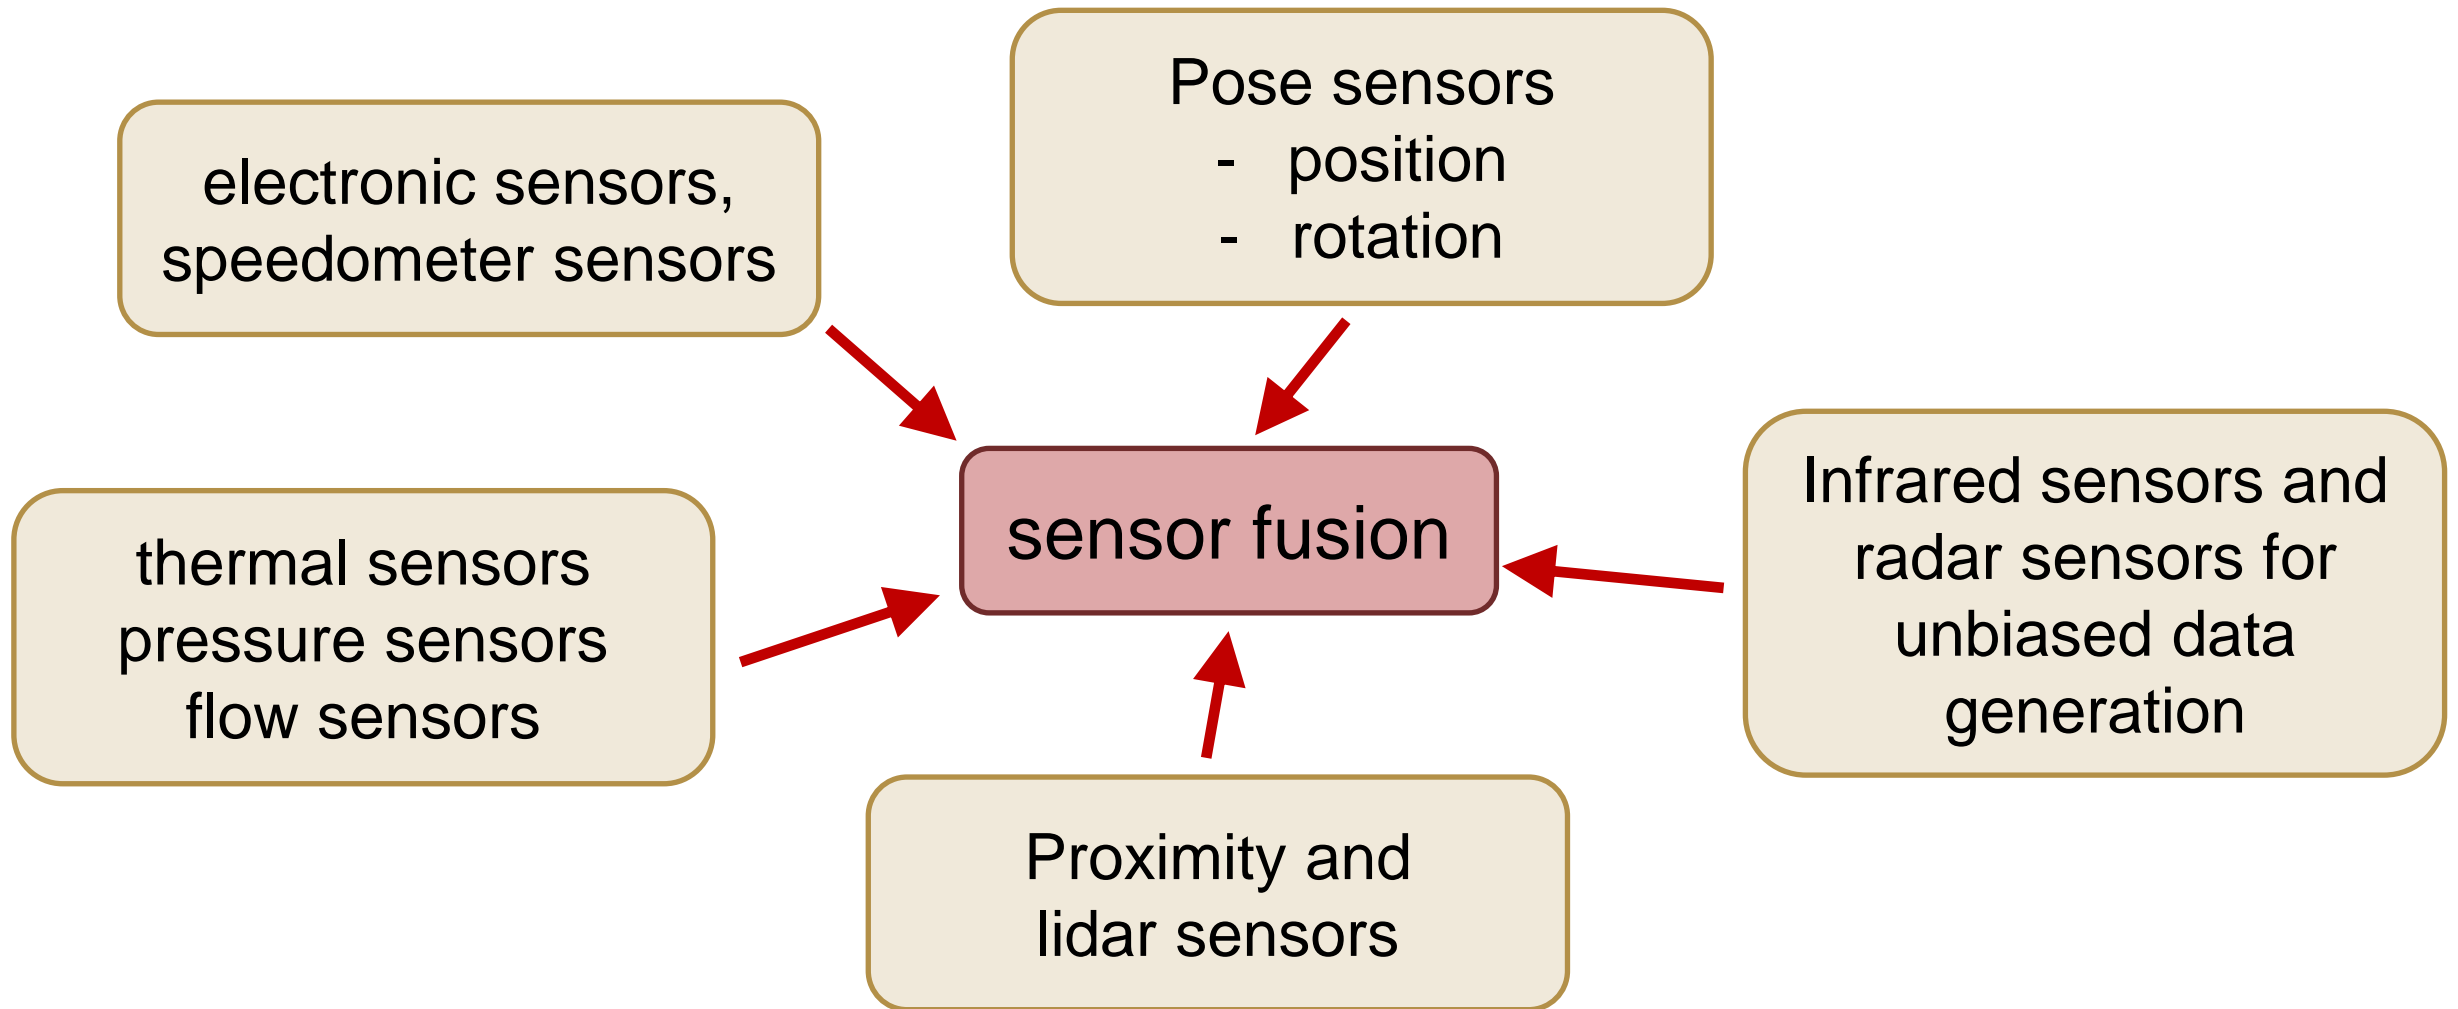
electronic sensors, speedometer sensors

Pose sensors
- position
- rotation

sensor fusion

thermal sensors
pressure sensors
flow sensors

Infrared sensors and radar sensors for unbiased data generation

Proximity and lidar sensors